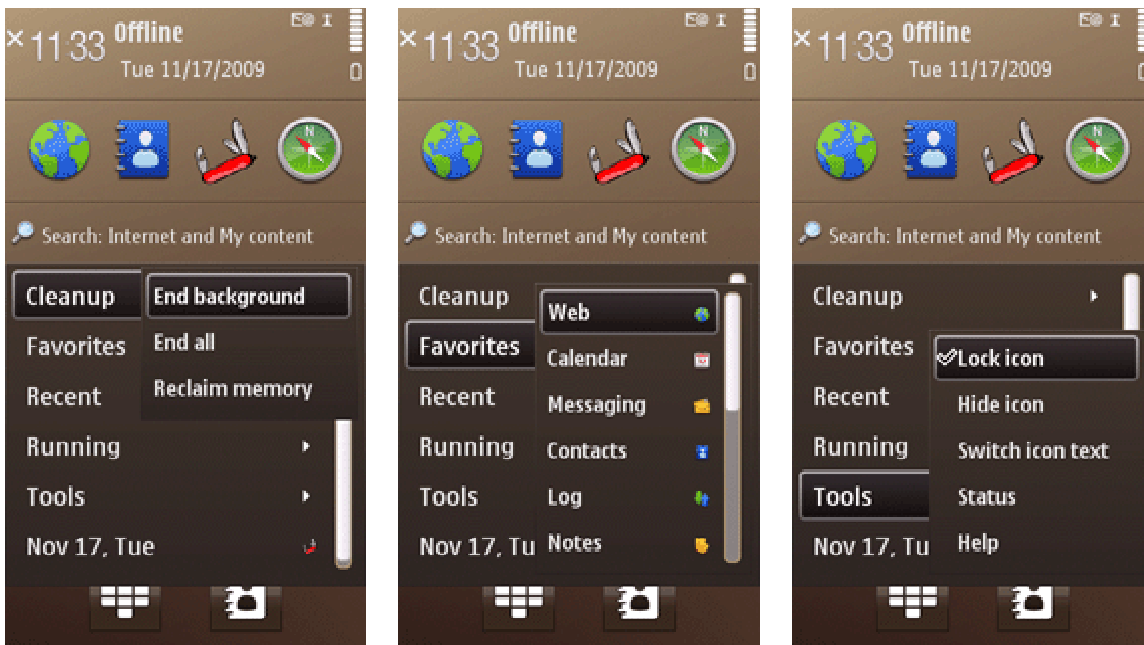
11 33 Offline
Tue 11/17/2009

Search: Internet and My content

Cleanup
Favorites
Recent
Running
Tools
Nov 17, Tue

End background
End all
Reclaim memory

11 33 Offline
Tue 11/17/2009

Search: Internet and My content

Cleanup
Favorites
Recent
Running
Tools
Nov 17, Tu

Web
Calendar
Messaging
Contacts
Log
Notes

11 33 Offline
Tue 11/17/2009

Search: Internet and My content

Cleanup
Favorites
Recent
Running
Tools
Nov 17, Tu

Lock icon
Hide icon
Switch icon text
Status
Help